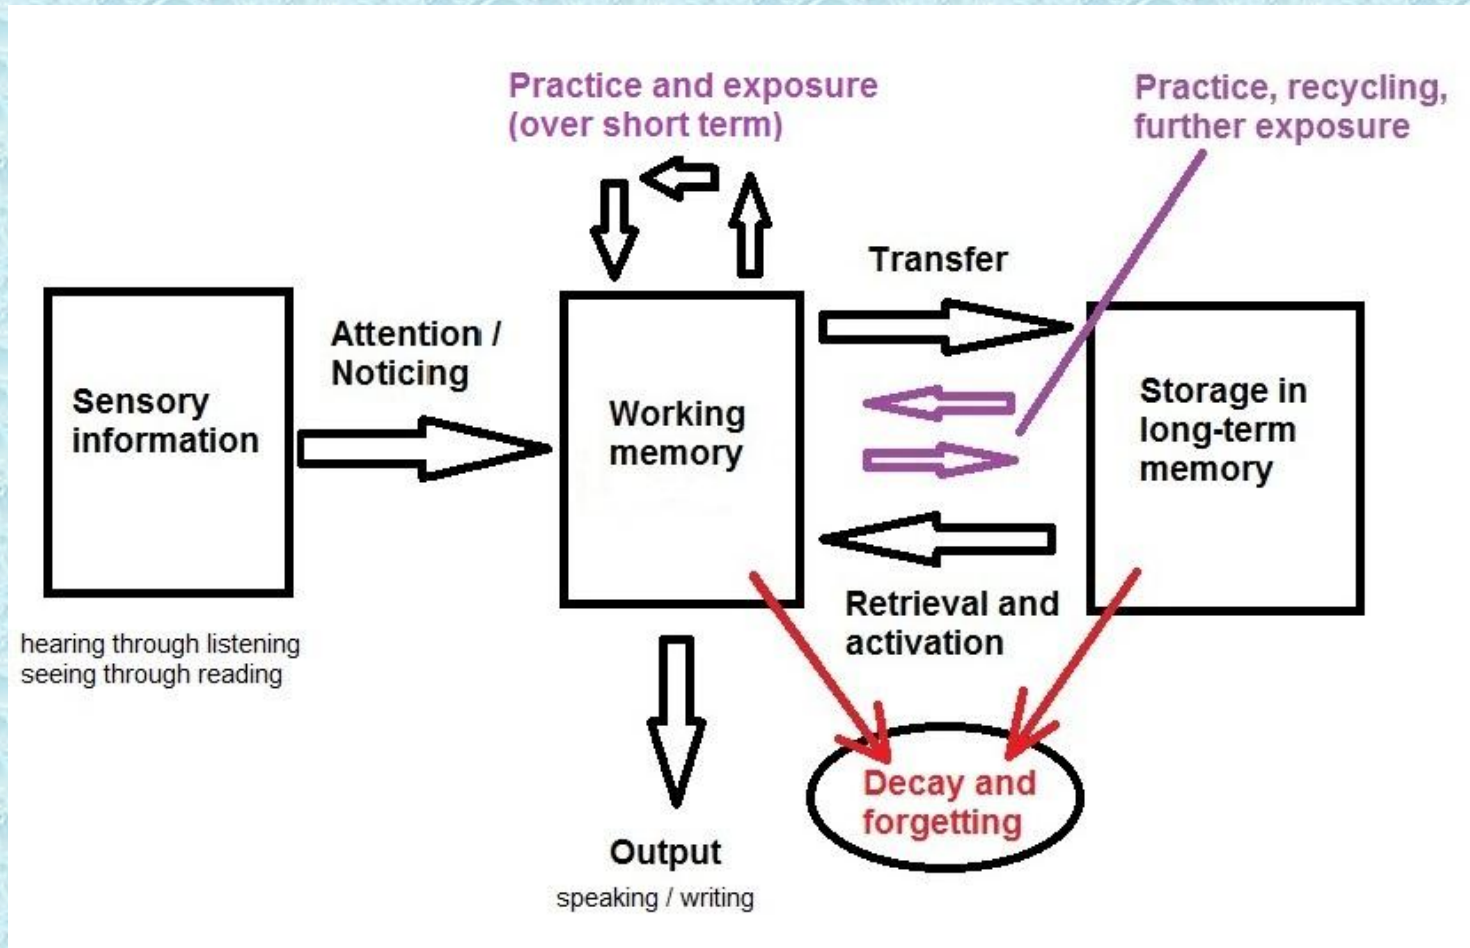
Practice and exposure (over short term)

Practice, recycling, further exposure

Transfer

Attention / Noticing

Sensory information

Working memory

Storage in long-term memory

hearing through listening
seeing through reading

Retrieval and activation

Output
speaking / writing

Decay and forgetting